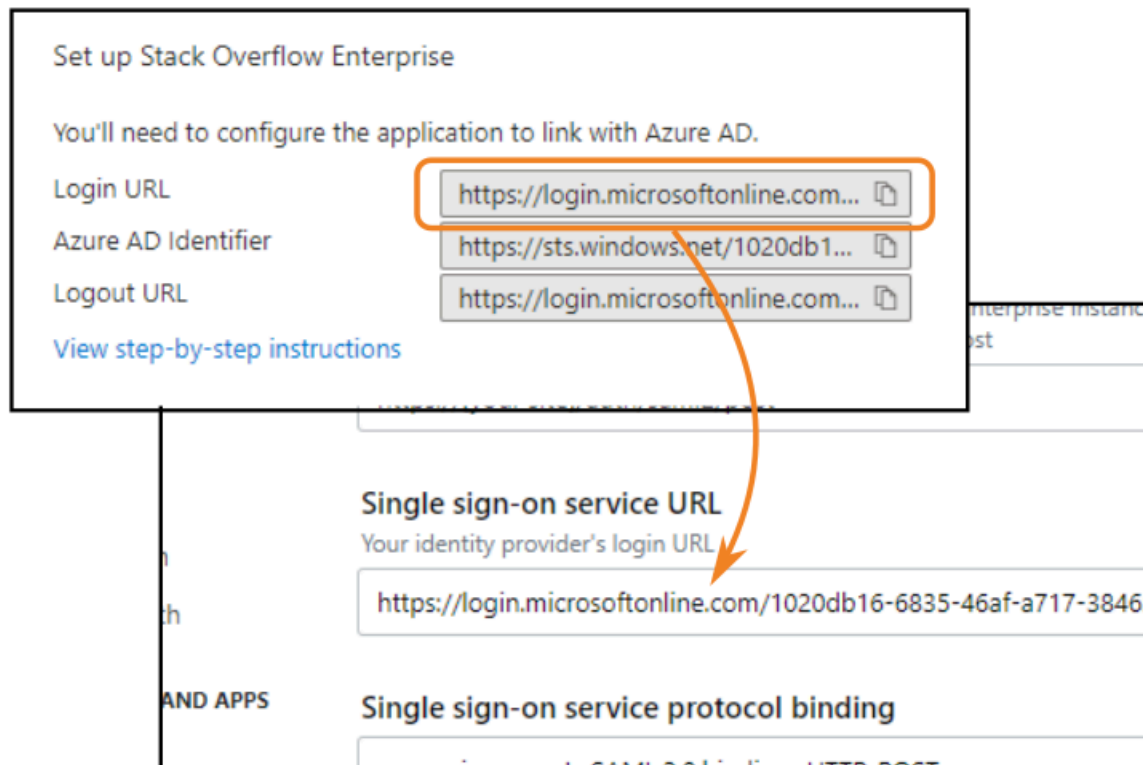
Set up Stack Overflow Enterprise

You'll need to configure the application to link with Azure AD.

Login URL https://login.microsoftonline.com...

Azure AD Identifier https://sts.windows.net/1020db1...

Logout URL https://login.microsoftonline.com...

View step-by-step instructions

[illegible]nterprise instanc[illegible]

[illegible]ost

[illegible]

Single sign-on service URL

Your identity provider's login URL

https://login.microsoftonline.com/1020db16-6835-46af-a717-3846

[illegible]n

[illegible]th

AND APPS

Single sign-on service protocol binding

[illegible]